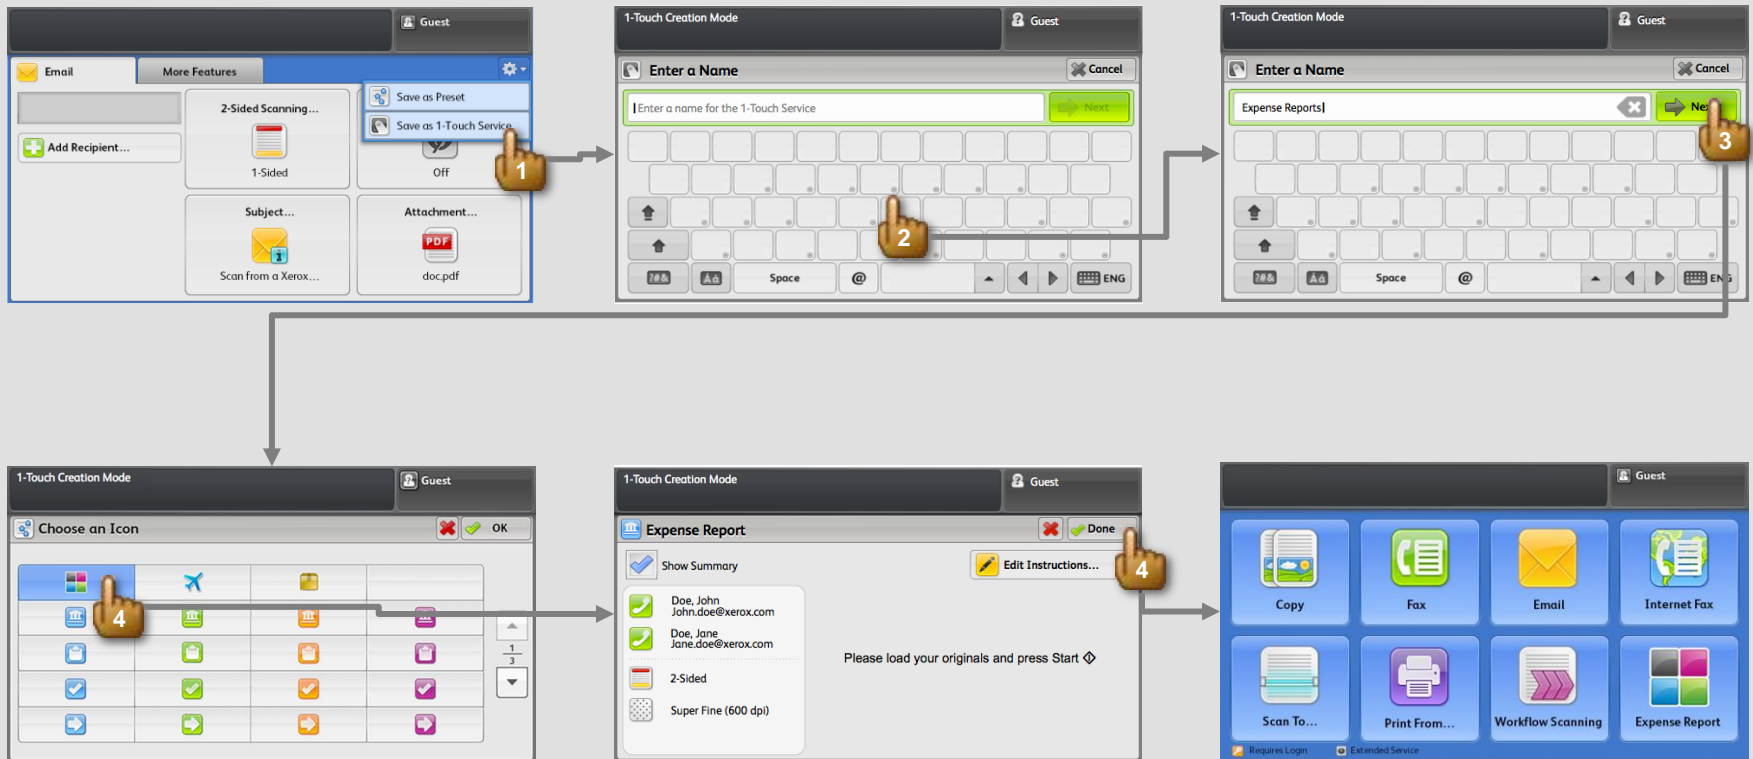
Guest

Email

More Features

Save as Preset

Save as 1-Touch Service

Add Recipient...

2-Sided Scanning...

1-Sided

Off

Subject...

Scan from a Xerox...

Attachment...

PDF

doc.pdf

1

1-Touch Creation Mode

Guest

Enter a Name

Cancel

Enter a name for the 1-Touch Service

Next

2

Space

@

ENG

1-Touch Creation Mode

Guest

Enter a Name

Cancel

Expense Reports

Next

3

Space

@

ENG

1-Touch Creation Mode

Guest

Choose an Icon

OK

4

1

3

1-Touch Creation Mode

Guest

Expense Report

Done

Show Summary

Edit Instructions...

4

Doe, John
John.doe@xerox.com

Doe, Jane
Jane.doe@xerox.com

2-Sided

Super Fine (600 dpi)

Please load your originals and press Start

Guest

Copy

Fax

Email

Internet Fax

Scan To...

Print From...

Workflow Scanning

Expense Report

Requires Login

Extended Service